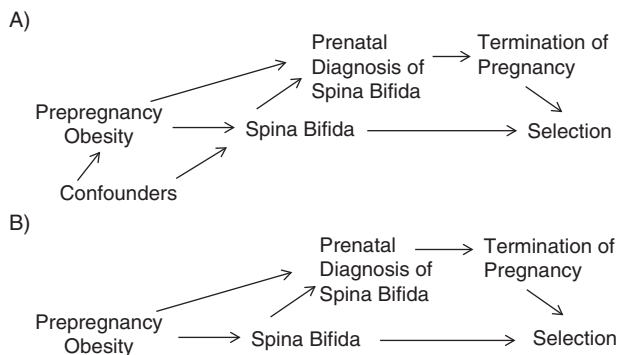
A)

Prenatal Diagnosis of Spina Bifida

Termination of Pregnancy

Prepregnancy Obesity

Spina Bifida

Selection

Confounders

B)

Prenatal Diagnosis of Spina Bifida

Termination of Pregnancy

Prepregnancy Obesity

Spina Bifida

Selection